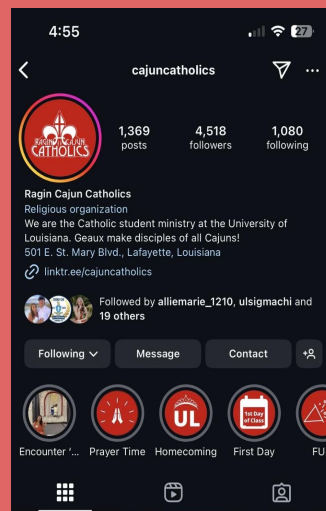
4:55

27

cajuncatholics

RAGIN CAJUN CATHOLICS

1,369
posts

4,518
followers

1,080
following

Ragin Cajun Catholics
Religious organization
We are the Catholic student ministry at the University of Louisiana. Geaux make disciples of all Cajuns!
501 E. St. Mary Blvd., Lafayette, Louisiana
linktr.ee/cajuncatholics

Followed by alliemarie_1210, ulsigmachi and 19 others

Following
Message
Contact

UL

1st Day of Class

Encounter '...
Prayer Time
Homecoming
First Day
FU